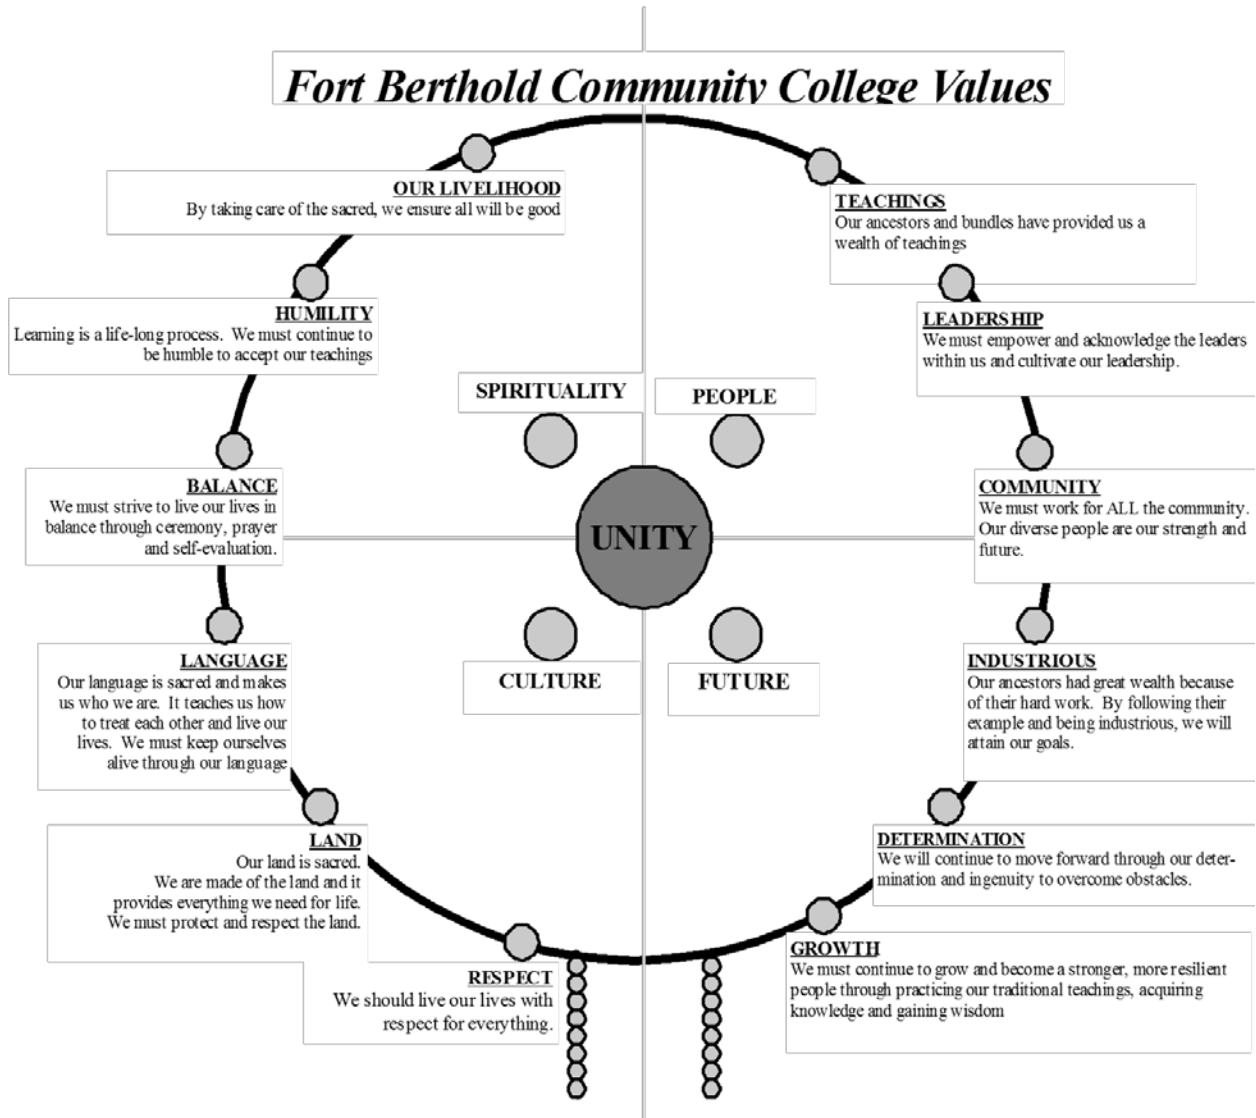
Fort Berthold Community College Values

OUR LIVELIHOOD
By taking care of the sacred, we ensure all will be good

TEACHINGS
Our ancestors and bundles have provided us a wealth of teachings

HUMILITY
Learning is a life-long process. We must continue to be humble to accept our teachings

LEADERSHIP
We must empower and acknowledge the leaders within us and cultivate our leadership.

SPIRITUALITY

PEOPLE

BALANCE
We must strive to live our lives in balance through ceremony, prayer and self-evaluation.

UNITY

COMMUNITY
We must work for ALL the community. Our diverse people are our strength and future.

LANGUAGE
Our language is sacred and makes us who we are. It teaches us how to treat each other and live our lives. We must keep ourselves alive through our language

CULTURE

FUTURE

INDUSTRIOUS
Our ancestors had great wealth because of their hard work. By following their example and being industrious, we will attain our goals.

LAND
Our land is sacred. We are made of the land and it provides everything we need for life. We must protect and respect the land.

DETERMINATION
We will continue to move forward through our determination and ingenuity to overcome obstacles.

RESPECT
We should live our lives with respect for everything.

GROWTH
We must continue to grow and become a stronger, more resilient people through practicing our traditional teachings, acquiring knowledge and gaining wisdom